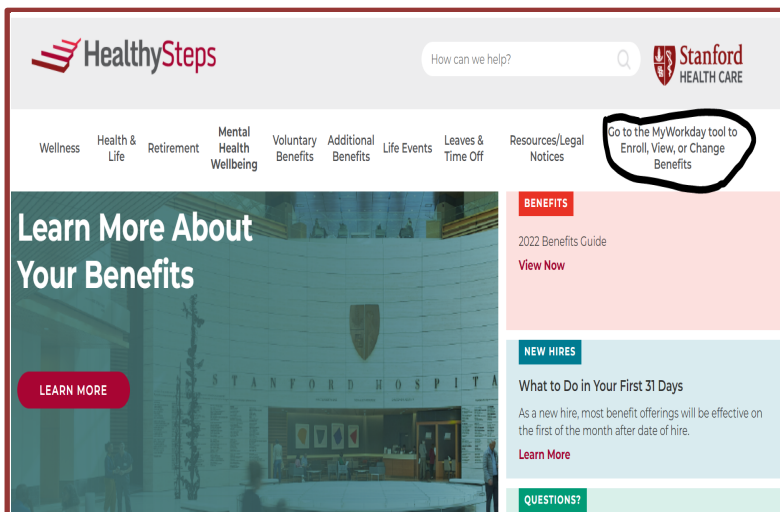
HealthySteps

How can we help?

Stanford HEALTH CARE

Wellness
Health & Life
Retirement
Mental Health Wellbeing
Voluntary Benefits
Additional Benefits
Life Events
Leaves & Time Off
Resources/Legal Notices
Go to the MyWorkday tool to Enroll, View, or Change Benefits

Learn More About Your Benefits

STANFORD HOSPITA

LEARN MORE

BENEFITS

2022 Benefits Guide

View Now

NEW HIRES

What to Do in Your First 31 Days

As a new hire, most benefit offerings will be effective on the first of the month after date of hire.

Learn More

QUESTIONS?